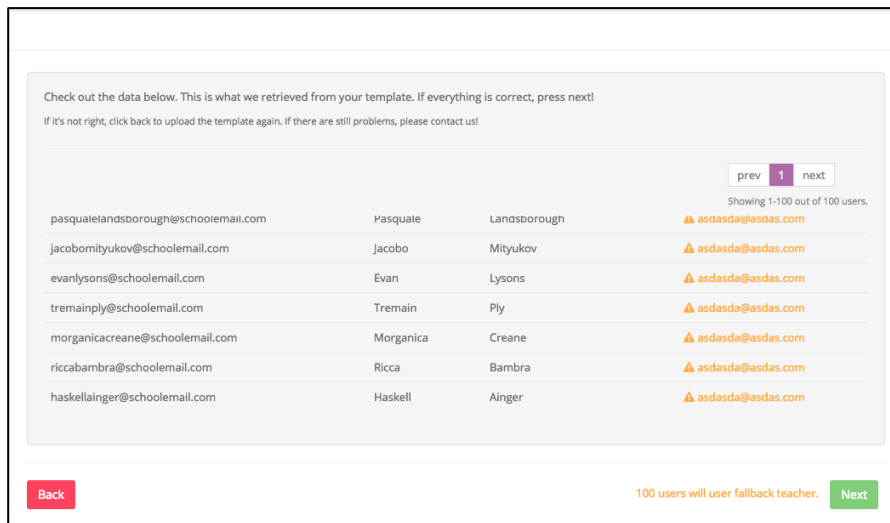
Check out the data below. This is what we retrieved from your template. If everything is correct, press next!

If it's not right, click back to upload the template again. If there are still problems, please contact us!

prev 1 next

Showing 1-100 out of 100 users.

| | | | |
|---|---|---|---|
| pasqualelandsborough@schoolemail.com | Pasquale | Landsborough | asdasda@asdas.com |
| jacobomityukov@schoolemail.com | Jacobo | Mityukov | asdasda@asdas.com |
| evanlysons@schoolemail.com | Evan | Lysons | asdasda@asdas.com |
| tremainply@schoolemail.com | Tremain | Ply | asdasda@asdas.com |
| morganicacreane@schoolemail.com | Morganica | Creane | asdasda@asdas.com |
| riccabambra@schoolemail.com | Ricca | Bambra | asdasda@asdas.com |
| haskellainger@schoolemail.com | Haskell | Ainger | asdasda@asdas.com |

Back

100 users will user fallback teacher.

Next